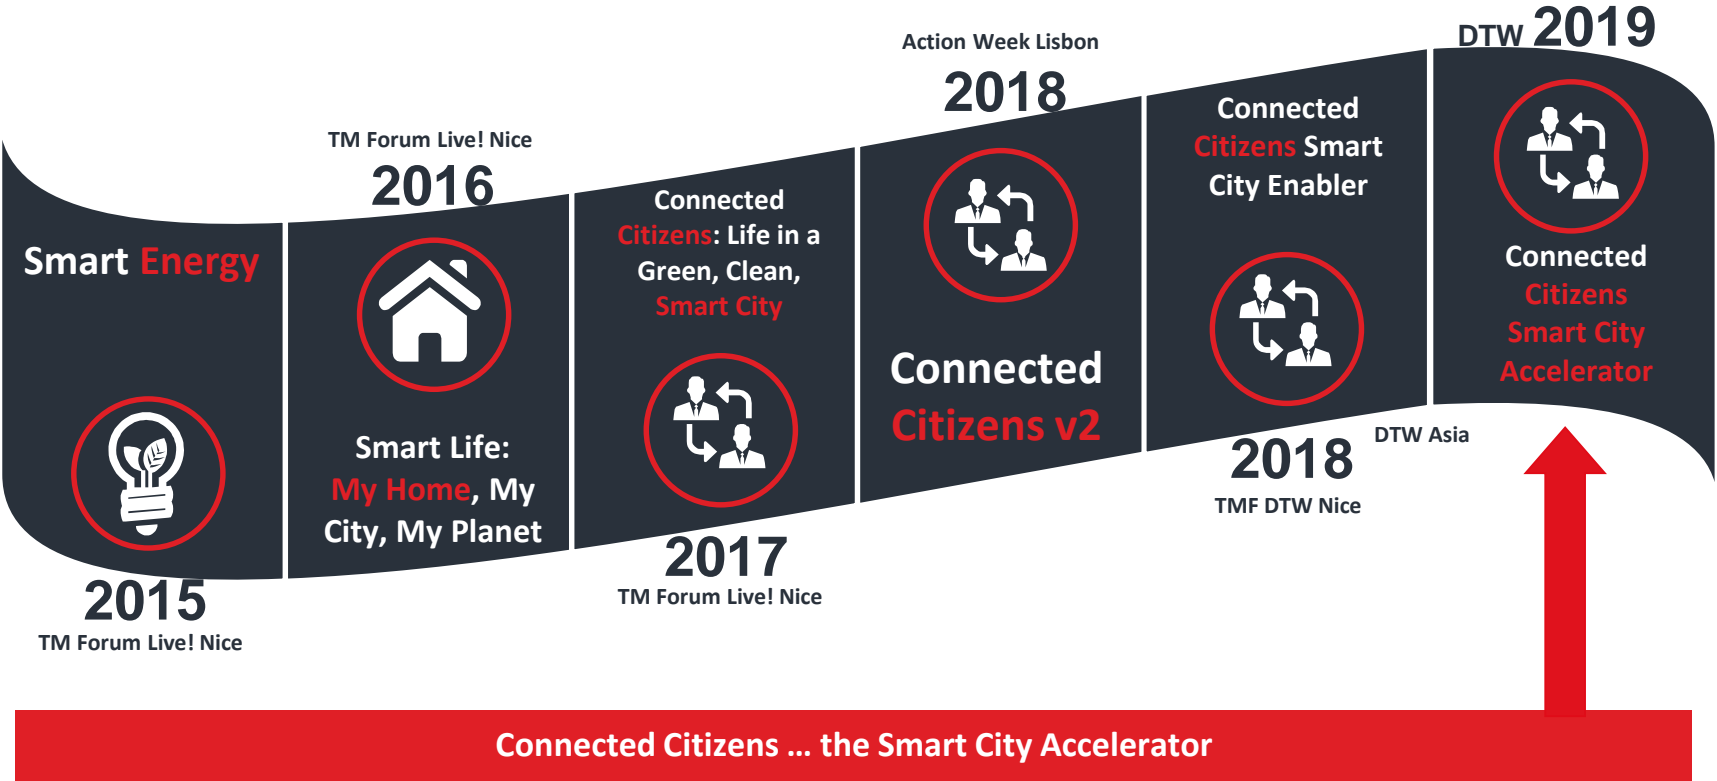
Smart Energy

2015
TM Forum Live! Nice

TM Forum Live! Nice
2016

Smart Life: My Home, My City, My Planet

Connected Citizens: Life in a Green, Clean, Smart City

2017
TM Forum Live! Nice

Action Week Lisbon
2018

Connected Citizens v2

Connected Citizens Smart City Enabler

2018
TMF DTW Nice

DTW Asia

DTW 2019

Connected Citizens Smart City Accelerator

Connected Citizens … the Smart City Accelerator